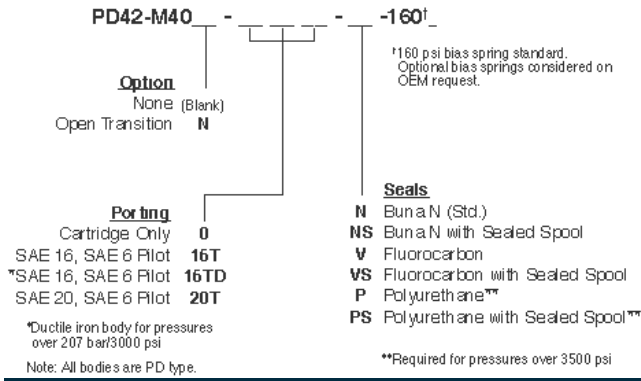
PD42-M40__ - __ __ __ - __ -160†_

†160 psi bias spring standard. Optional bias springs considered on OEM request.

Option
None (Blank)
Open Transition N

Porting
Cartridge Only 0
SAE 16, SAE 6 Pilot 16T
*SAE 16, SAE 6 Pilot 16TD
SAE 20, SAE 6 Pilot 20T

*Ductile iron body for pressures over 207 bar/3000 psi

Note: All bodies are PD type.

Seals
N Buna N (Std.)
NS Buna N with Sealed Spool
V Fluorocarbon
VS Fluorocarbon with Sealed Spool
P Polyurethane**
PS Polyurethane with Sealed Spool**

**Required for pressures over 3500 psi